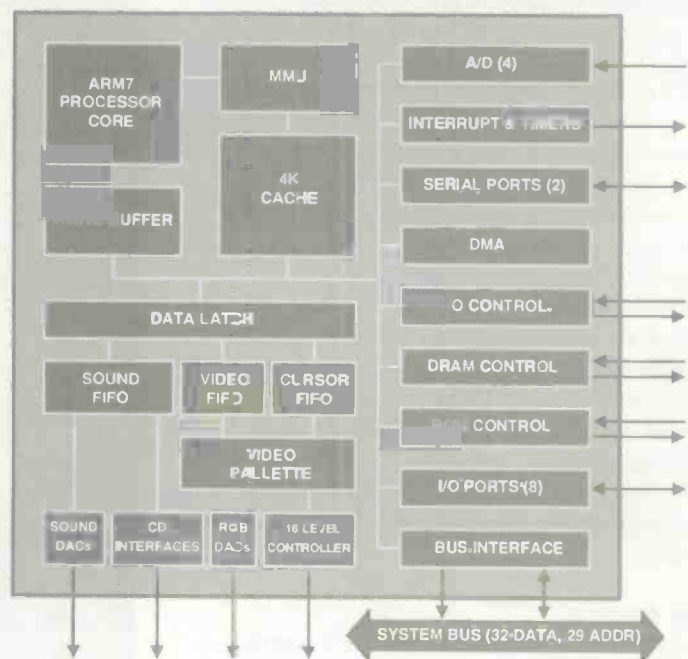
ARM7 PROCESSOR CORE

MMU

4K CACHE

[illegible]UFFER

A/D (4)

INTERRUPT & TIMERS

SERIAL PORTS (2)

DMA

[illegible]O CONTROL

DRAM CONTROL

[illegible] CONTROL

I/O PORTS (8)

BUS INTERFACE

DATA LATCH

SOUND FIFO

VIDEO FIFO

CURSOR FIFO

VIDEO PALLETTE

SOUND DACs

CD INTERFACES

RGB DACs

16 LEVEL CONTROLLER

SYSTEM BUS (32-DATA, 29 ADDR)